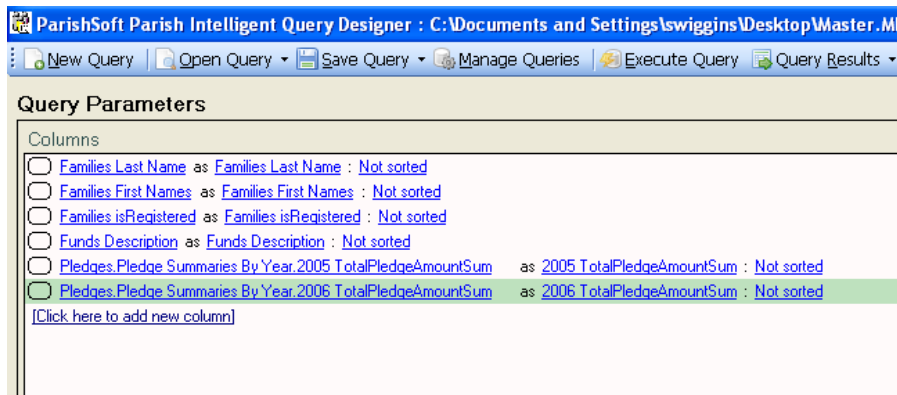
ParishSoft Parish Intelligent Query Designer : C:\Documents and Settings\swiggins\Desktop\Master.M

New Query | Open Query ▾ | Save Query ▾ | Manage Queries | Execute Query | Query Results ▾

Query Parameters

Columns

Families Last Name as Families Last Name : Not sorted
Families First Names as Families First Names : Not sorted
Families isRegistered as Families isRegistered : Not sorted
Funds Description as Funds Description : Not sorted
Pledges.Pledge Summaries By Year.2005 TotalPledgeAmountSum as 2005 TotalPledgeAmountSum : Not sorted
Pledges.Pledge Summaries By Year.2006 TotalPledgeAmountSum as 2006 TotalPledgeAmountSum : Not sorted
[Click here to add new column]